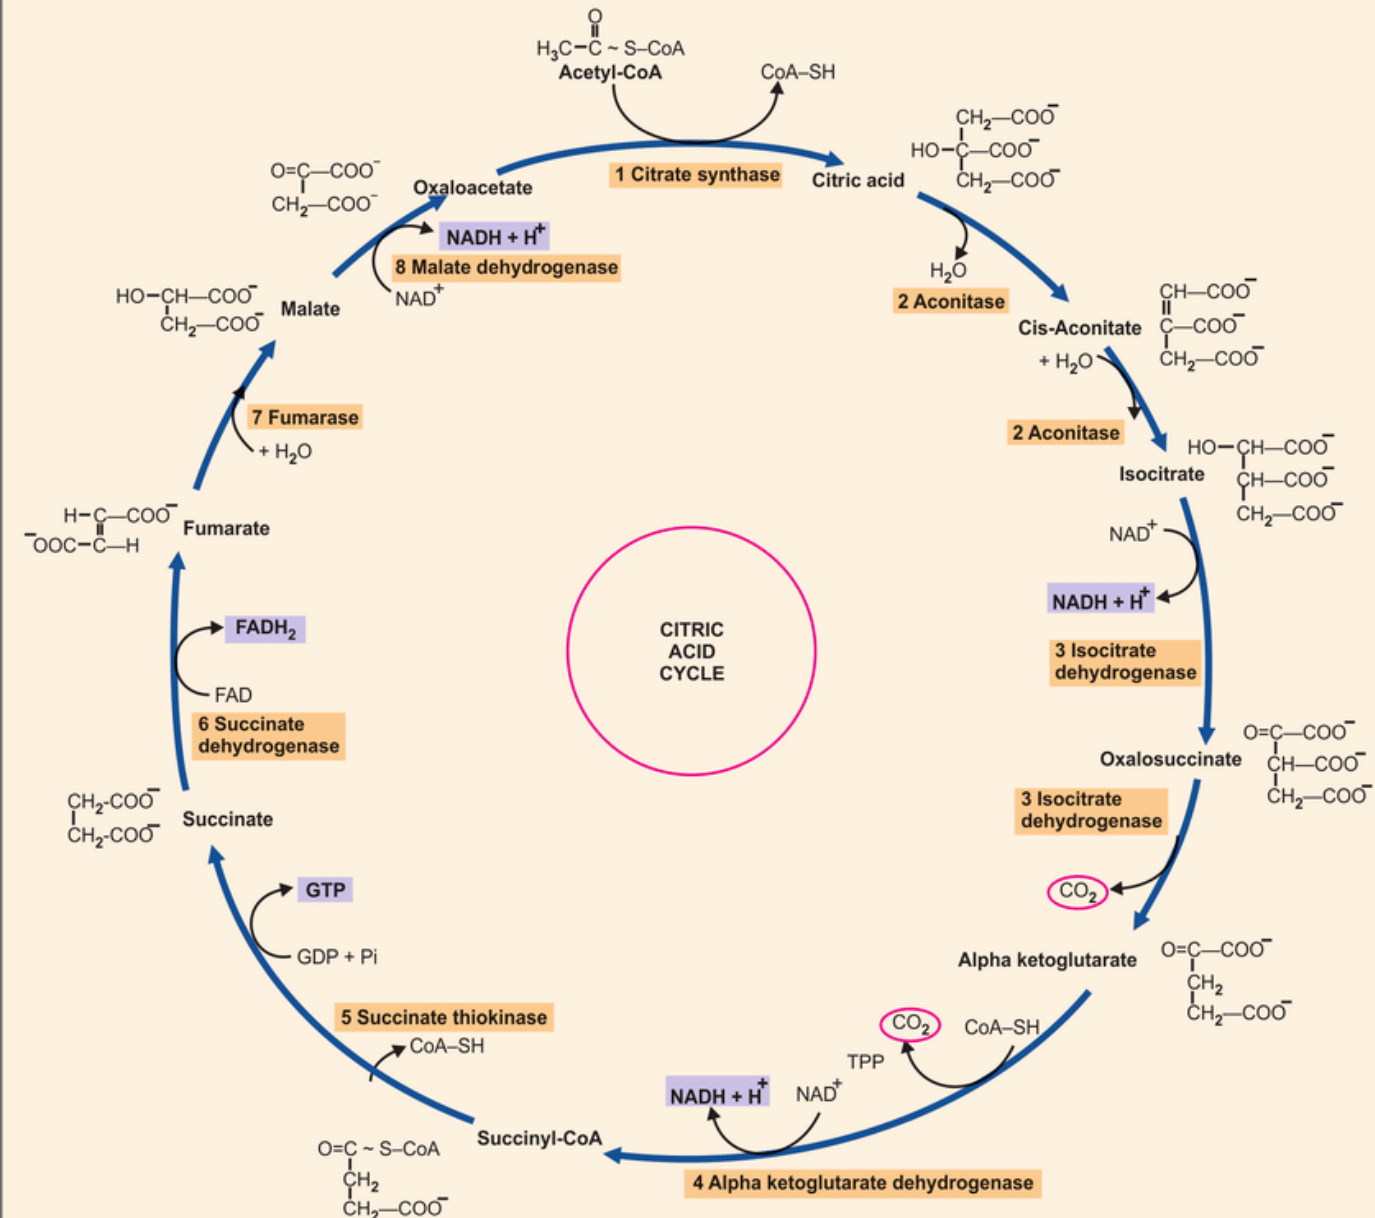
O
$H_3C-C \sim S-CoA$
Acetyl-CoA

CoA–SH

1 Citrate synthase

Citric acid

$CH_2-COO^-$
$HO-C-COO^-$
$CH_2-COO^-$

$H_2O$

2 Aconitase

Cis-Aconitate

$CH-COO^-$
$C-COO^-$
$CH_2-COO^-$

$+ H_2O$

2 Aconitase

Isocitrate

$HO-CH-COO^-$
$CH-COO^-$
$CH_2-COO^-$

$NAD^+$

$NADH + H^+$

3 Isocitrate dehydrogenase

Oxalosuccinate

$O=C-COO^-$
$CH-COO^-$
$CH_2-COO^-$

3 Isocitrate dehydrogenase

$CO_2$

Alpha ketoglutarate

$O=C-COO^-$
$CH_2$
$CH_2-COO^-$

$CO_2$

CoA–SH

TPP

$NAD^+$

$NADH + H^+$

4 Alpha ketoglutarate dehydrogenase

Succinyl-CoA

$O=C \sim S-CoA$
$CH_2$
$CH_2-COO^-$

CoA–SH

5 Succinate thiokinase

GTP

GDP + Pi

Succinate

$CH_2-COO^-$
$CH_2-COO^-$

$FADH_2$

FAD

6 Succinate dehydrogenase

Fumarate

$H-C-COO^-$
$^-OOC-C-H$

7 Fumarase

$+ H_2O$

Malate

$HO-CH-COO^-$
$CH_2-COO^-$

$NADH + H^+$

8 Malate dehydrogenase

$NAD^+$

Oxaloacetate

$O=C-COO^-$
$CH_2-COO^-$

CITRIC ACID CYCLE